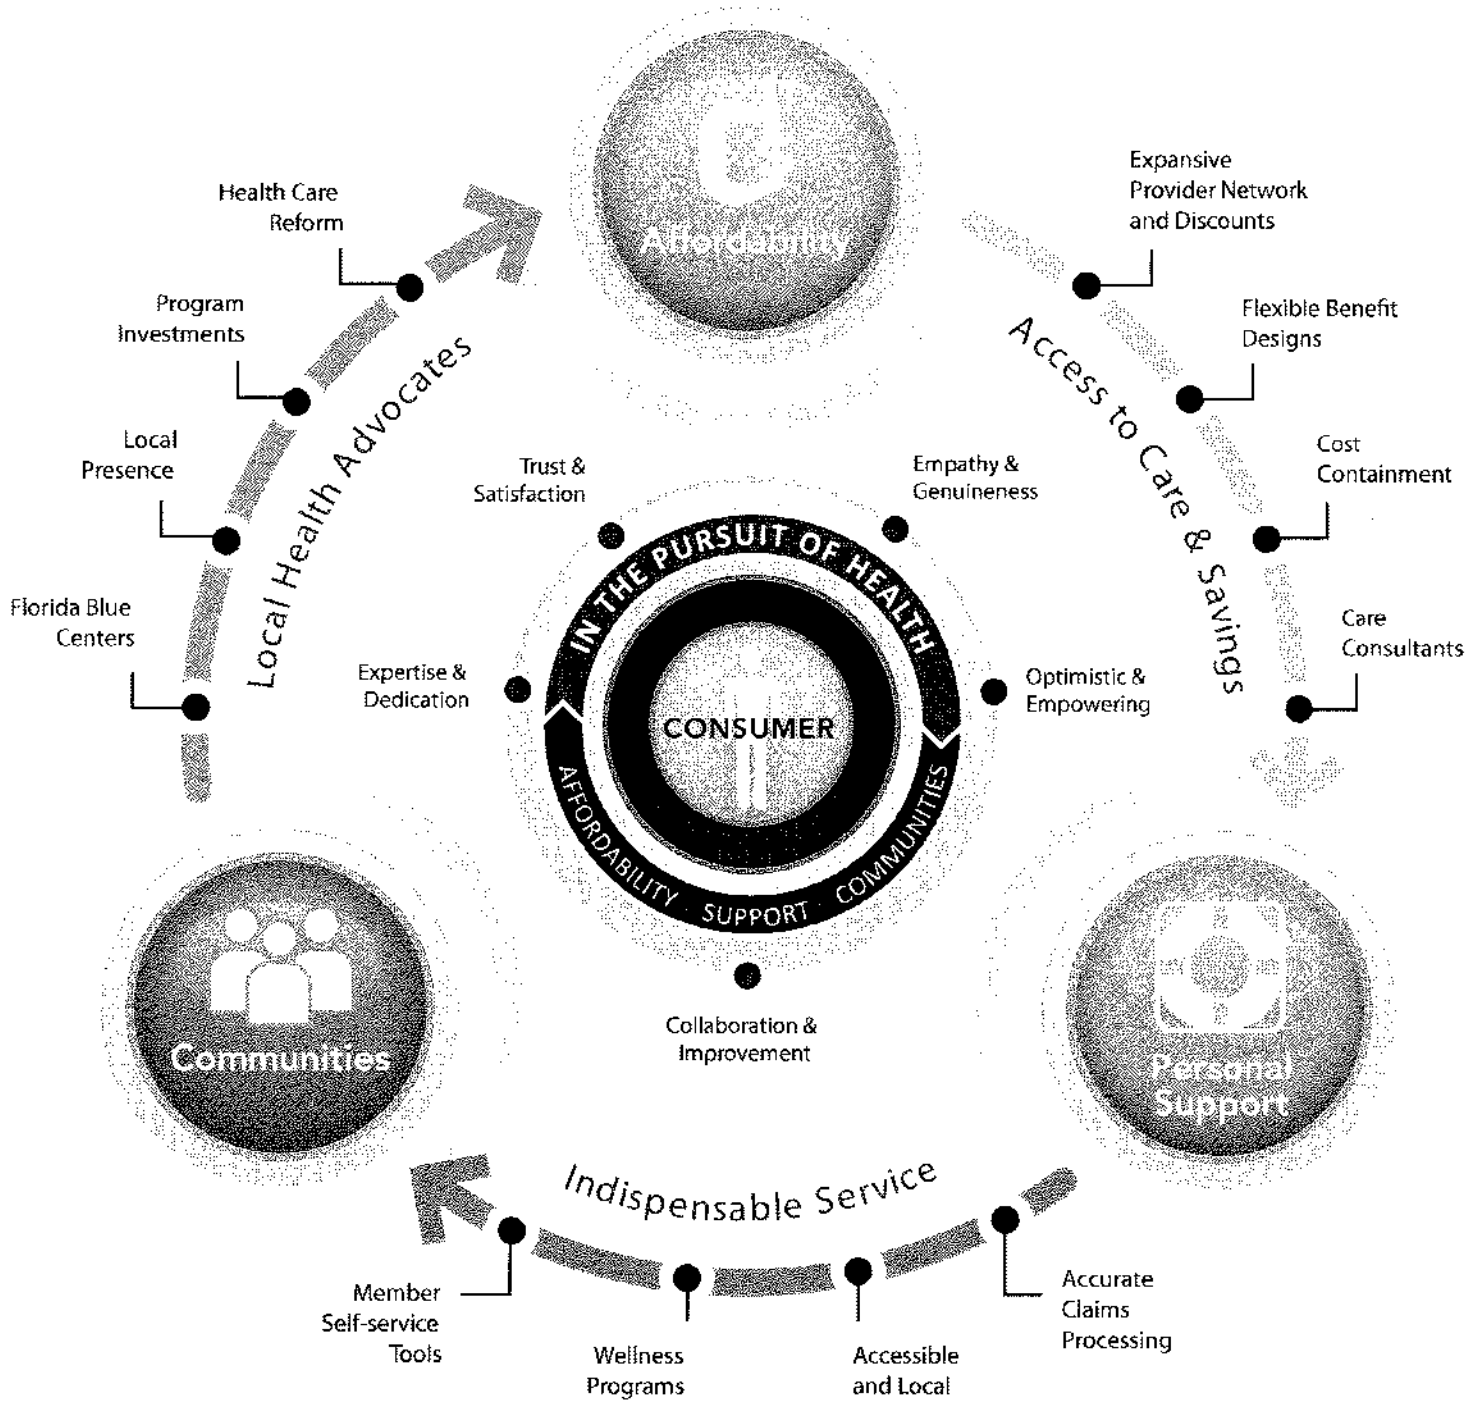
Affordability

Expansive Provider Network and Discounts

Flexible Benefit Designs

Cost Containment

Care Consultants

Access to Care & Savings

Health Care Reform

Program Investments

Local Presence

Florida Blue Centers

Local Health Advocates

Trust & Satisfaction

Empathy & Genuineness

Expertise & Dedication

Optimistic & Empowering

IN THE PURSUIT OF HEALTH

CONSUMER

AFFORDABILITY SUPPORT COMMUNITIES

Collaboration & Improvement

Communities

Personal Support

Indispensable Service

Member Self-service Tools

Wellness Programs

Accessible and Local

Accurate Claims Processing